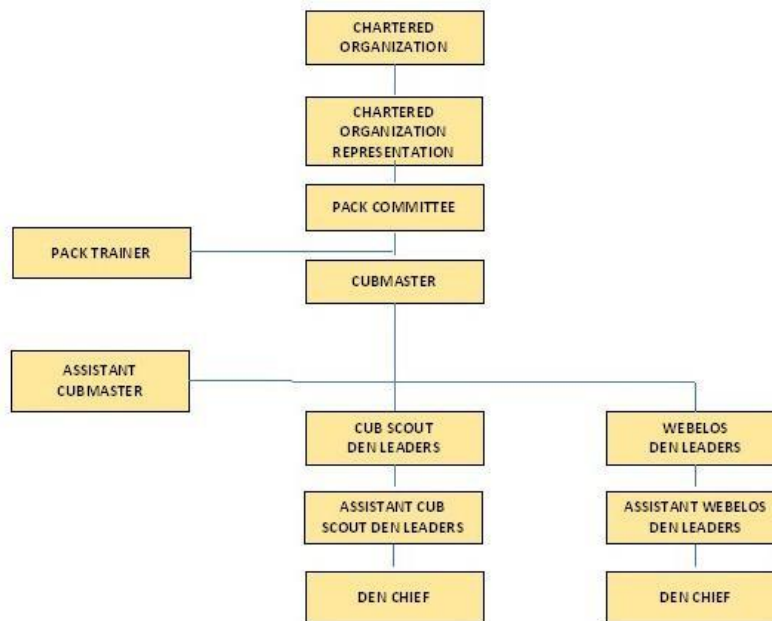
CHARTERED ORGANIZATION

CHARTERED ORGANIZATION REPRESENTATION

PACK COMMITTEE

PACK TRAINER

CUBMASTER

ASSISTANT CUBMASTER

CUB SCOUT DEN LEADERS

WEBELOS DEN LEADERS

ASSISTANT CUB SCOUT DEN LEADERS

ASSISTANT WEBELOS DEN LEADERS

DEN CHIEF

DEN CHIEF